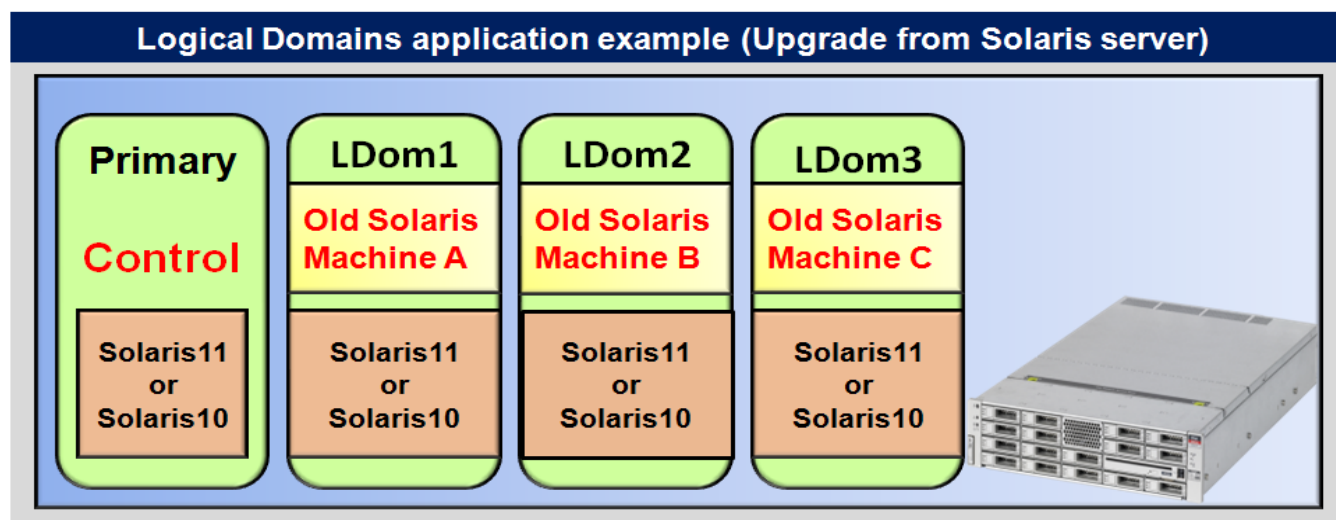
Logical Domains application example (Upgrade from Solaris server)

Primary

Control

Solaris11
or
Solaris10

LDom1

Old Solaris
Machine A

Solaris11
or
Solaris10

LDom2

Old Solaris
Machine B

Solaris11
or
Solaris10

LDom3

Old Solaris
Machine C

Solaris11
or
Solaris10